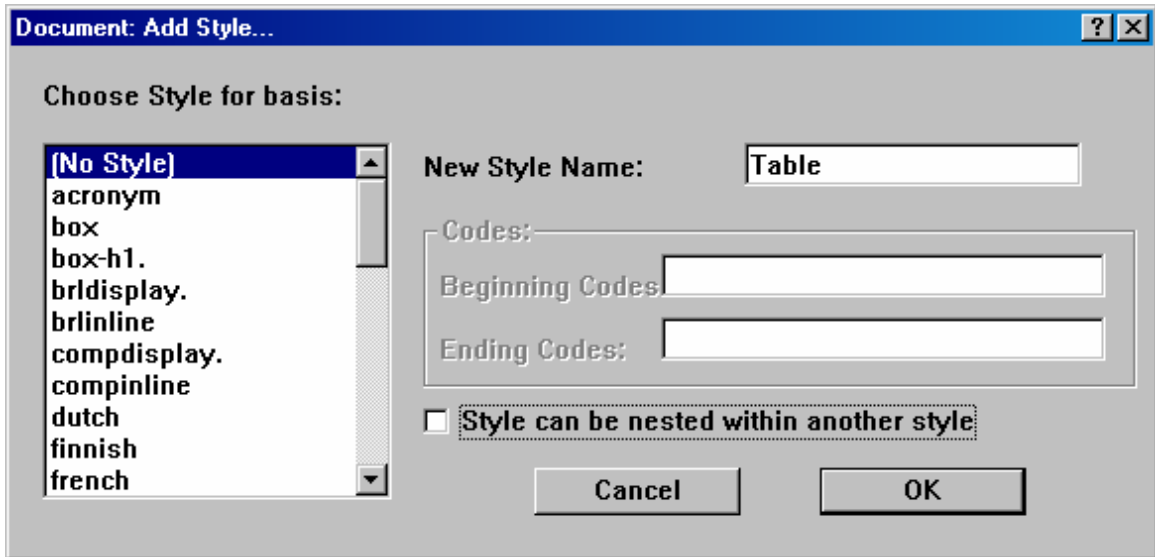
Document: Add Style...

?

Choose Style for basis:

(No Style)
acronym
box
box-h1.
brldisplay.
brlinline
compdisplay.
compinline
dutch
finnish
french

New Style Name: Table

Codes:

Beginning Codes:

Ending Codes:

Style can be nested within another style

Cancel

OK